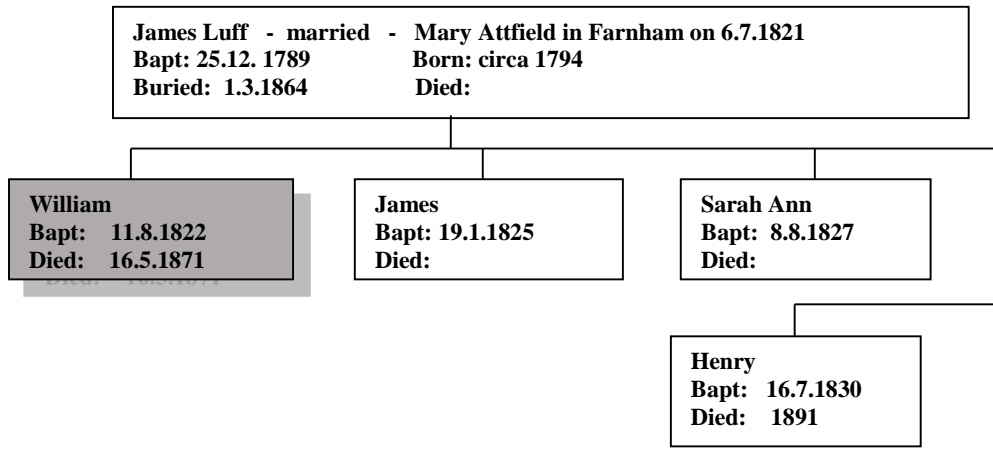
James Luff - married - Mary Attfield in Farnham on 6.7.1821
Bapt: 25.12. 1789 Born: circa 1794
Buried: 1.3.1864 Died:

William
Bapt: 11.8.1822
Died: 16.5.1871

James
Bapt: 19.1.1825
Died:

Sarah Ann
Bapt: 8.8.1827
Died:

Henry
Bapt: 16.7.1830
Died: 1891